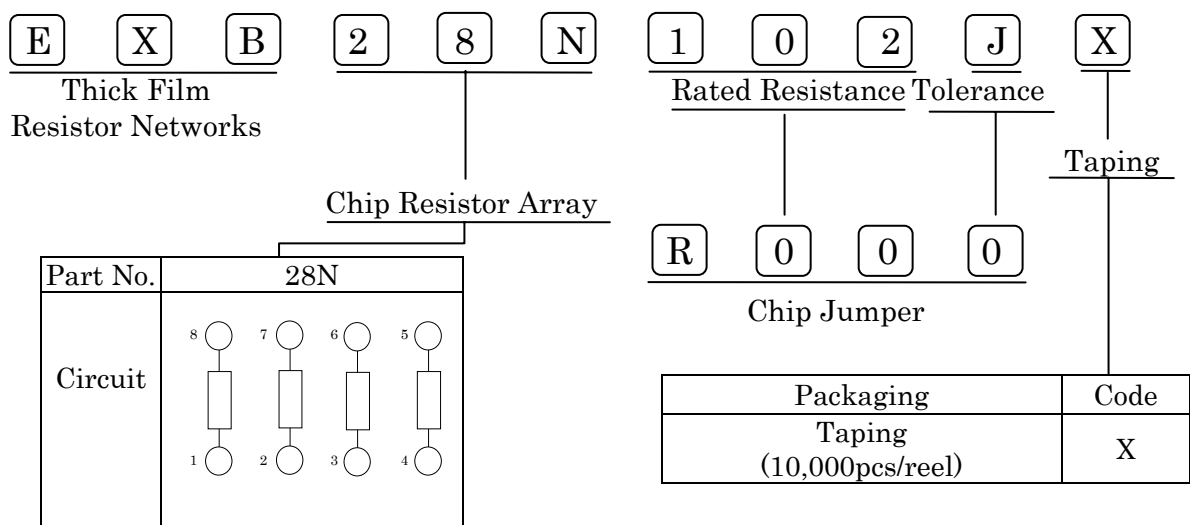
E X B 2 8 N 1 0 2 J X

Thick Film Resistor Networks

Chip Resistor Array

Rated Resistance Tolerance

Taping

R 0 0 0

Chip Jumper

| Part No. | 28N |
|---|---|
| Circuit | 8 7 6 5 1 2 3 4 |

| Packaging | Code |
|---|---|
| Taping (10,000pcs/reel) | X |